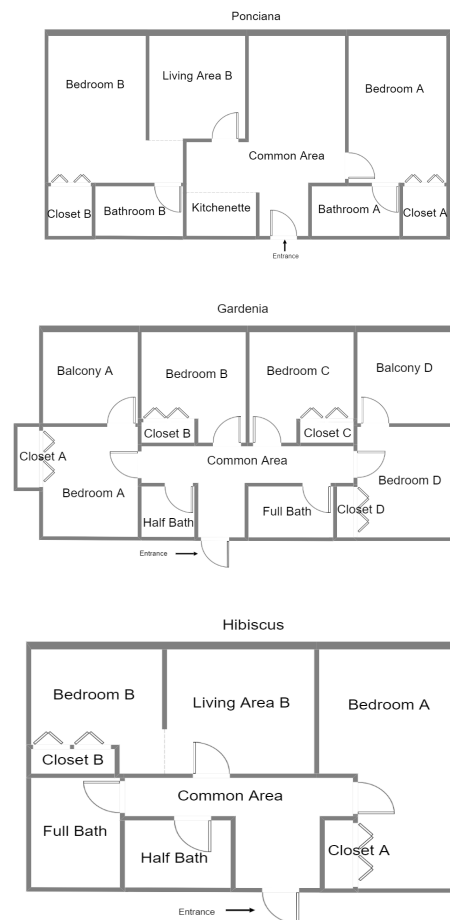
Ponciana

Bedroom B
Living Area B
Bedroom A
Common Area
Closet B
Bathroom B
Kitchenette
Bathroom A
Closet A
Entrance

Gardenia

Balcony A
Bedroom B
Bedroom C
Balcony D
Closet B
Closet C
Closet A
Common Area
Bedroom D
Bedroom A
Full Bath
Closet D
Half Bath
Entrance

Hibiscus

Bedroom B
Living Area B
Bedroom A
Closet B
Common Area
Full Bath
Half Bath
Closet A
Entrance